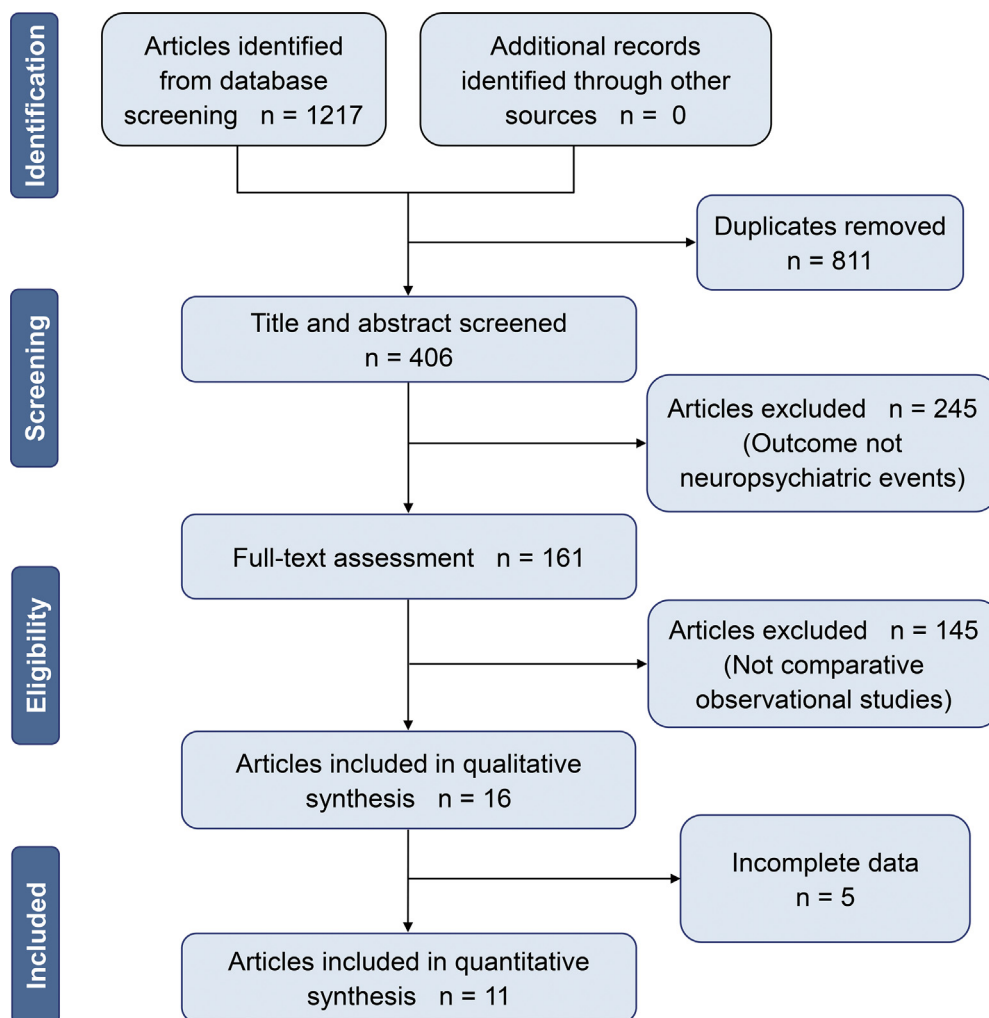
Identification

Articles identified from database screening n = 1217

Additional records identified through other sources n = 0

Duplicates removed n = 811

Screening

Title and abstract screened n = 406

Articles excluded n = 245 (Outcome not neuropsychiatric events)

Full-text assessment n = 161

Eligibility

Articles excluded n = 145 (Not comparative observational studies)

Articles included in qualitative synthesis n = 16

Incomplete data n = 5

Included

Articles included in quantitative synthesis n = 11